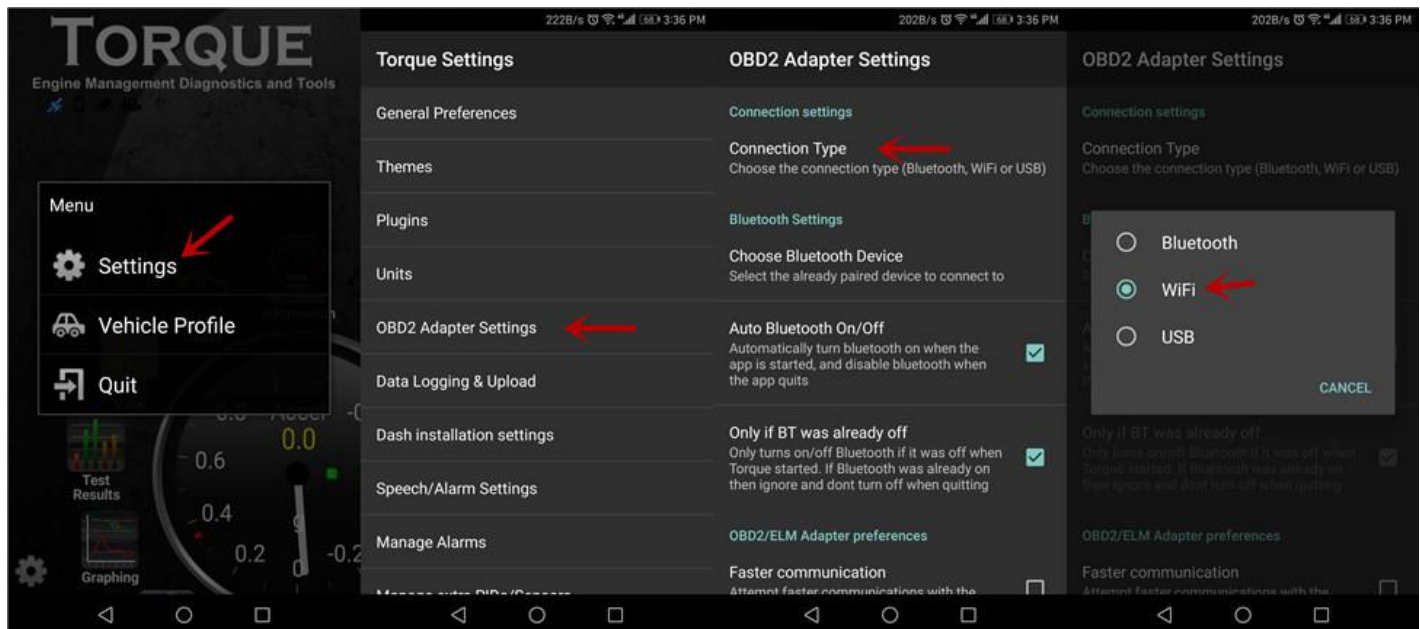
TORQUE
Engine Management Diagnostics and Tools

Menu
Settings
Vehicle Profile
Quit

Accel
0.0
0.6
0.4
0.2
-0.2
Test Results
Graphing

222B/s 3:36 PM
Torque Settings
General Preferences
Themes
Plugins
Units
OBD2 Adapter Settings
Data Logging & Upload
Dash installation settings
Speech/Alarm Settings
Manage Alarms
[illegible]

202B/s 3:36 PM
OBD2 Adapter Settings
Connection settings
Connection Type
Choose the connection type (Bluetooth, WiFi or USB)
Bluetooth Settings
Choose Bluetooth Device
Select the already paired device to connect to
Auto Bluetooth On/Off
Automatically turn bluetooth on when the app is started, and disable bluetooth when the app quits
Only if BT was already off
Only turns on/off Bluetooth if it was off when Torque started. If Bluetooth was already on then ignore and dont turn off when quitting
OBD2/ELM Adapter preferences
Faster communication
Attempt faster communications with the

202B/s 3:36 PM
OBD2 Adapter Settings
Connection settings
Connection Type
Choose the connection type (Bluetooth, WiFi or USB)
Bluetooth
WiFi
USB
CANCEL
Only if BT was already off
Only turns on/off Bluetooth if it was off when Torque started. If Bluetooth was already on then ignore and dont turn off when quitting
OBD2/ELM Adapter preferences
Faster communication
Attempt faster communications with the